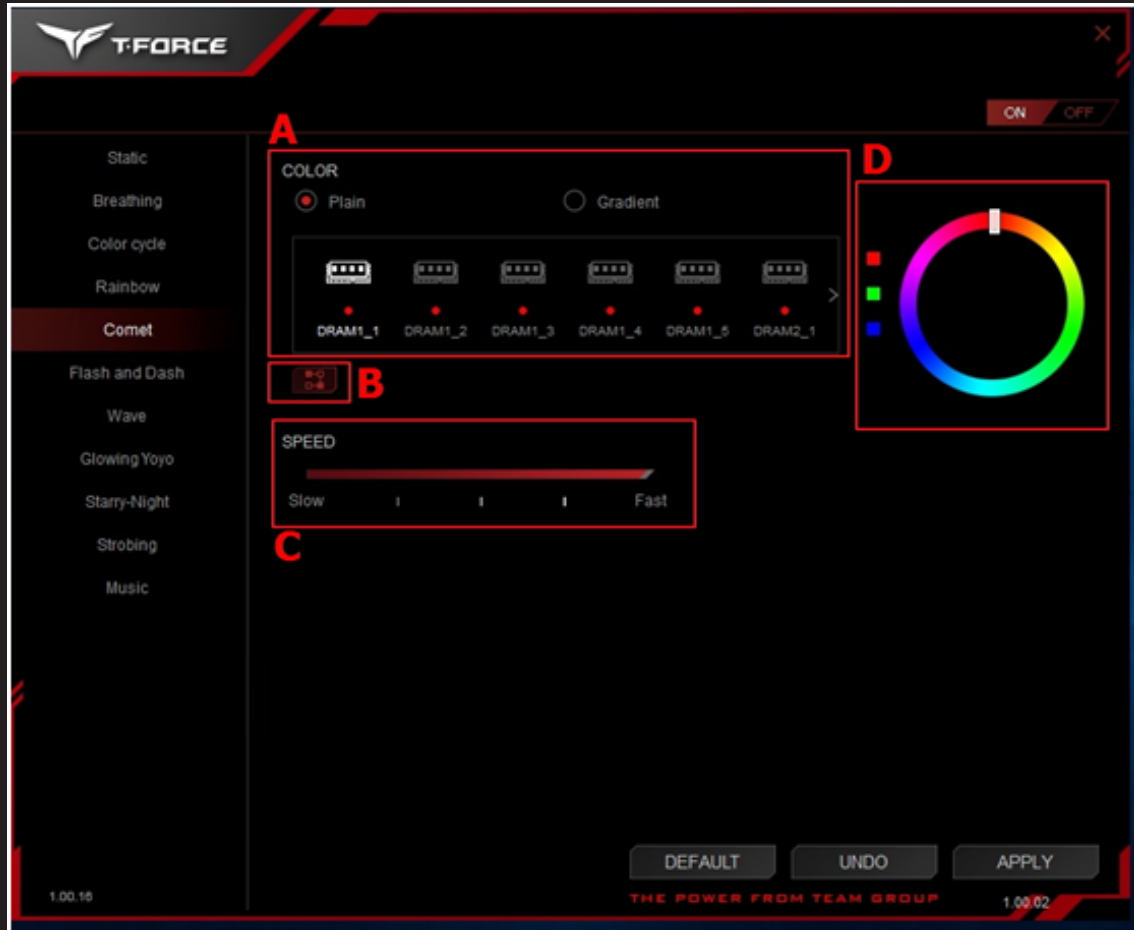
T-FORCE

ON OFF

Static
Breathing
Color cycle
Rainbow
Comet
Flash and Dash
Wave
Glowing Yoyo
Starry-Night
Strobing
Music

A

COLOR

Plain

Gradient

DRAM1_1 DRAM1_2 DRAM1_3 DRAM1_4 DRAM1_5 DRAM2_1

B

SPEED

Slow Fast

C

D

DEFAULT UNDO APPLY

THE POWER FROM TEAM GROUP

1.00.16

1.00.02